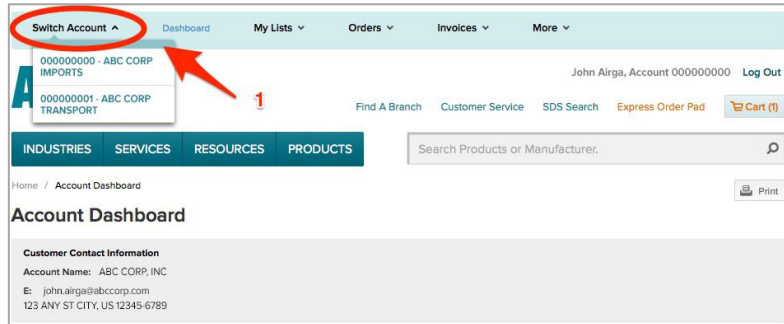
Switch Account ^ Dashboard My Lists ˅ Orders ˅ Invoices ˅ More ˅

000000000 - ABC CORP IMPORTS

000000001 - ABC CORP TRANSPORT

1

John Airga, Account 000000000 Log Out

Find A Branch Customer Service SDS Search Express Order Pad Cart (1)

INDUSTRIES SERVICES RESOURCES PRODUCTS

Search Products or Manufacturer.

Home / Account Dashboard

Print

Account Dashboard

Customer Contact Information

Account Name: ABC CORP, INC

E: john.airga@abccorp.com

123 ANY ST CITY, US 12345-6789